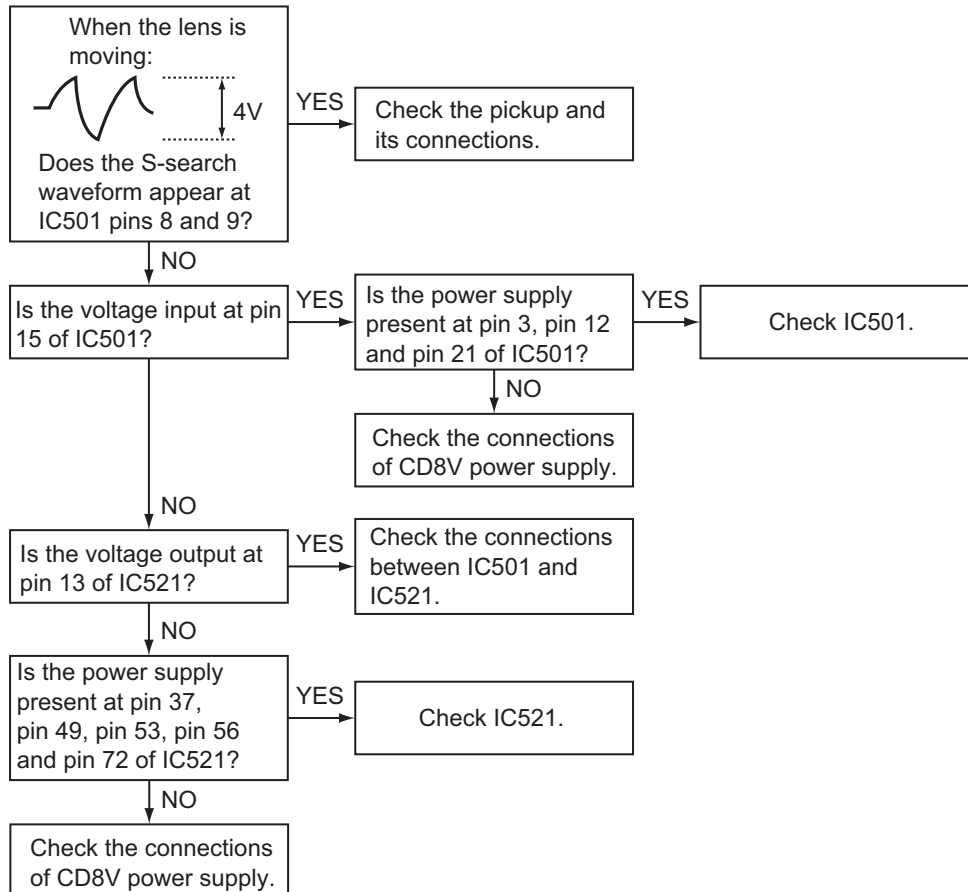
When the lens is moving:

4V

Does the S-search waveform appear at IC501 pins 8 and 9?

YES

Check the pickup and its connections.

NO

Is the voltage input at pin 15 of IC501?

YES

Is the power supply present at pin 3, pin 12 and pin 21 of IC501?

YES

Check IC501.

NO

Check the connections of CD8V power supply.

NO

Is the voltage output at pin 13 of IC521?

YES

Check the connections between IC501 and IC521.

NO

Is the power supply present at pin 37, pin 49, pin 53, pin 56 and pin 72 of IC521?

YES

Check IC521.

NO

Check the connections of CD8V power supply.